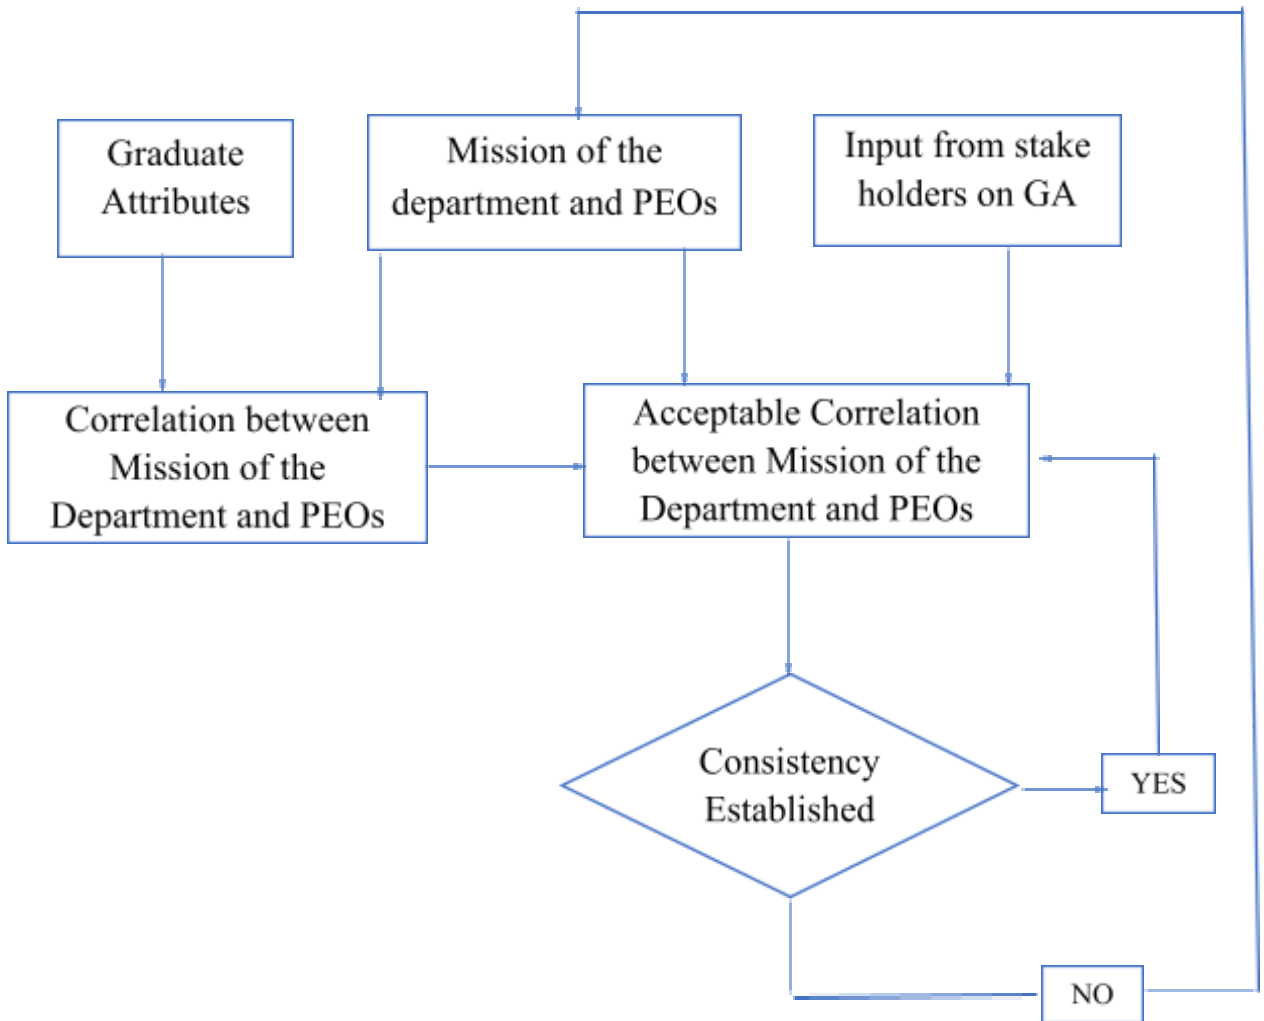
Graduate Attributes

Mission of the department and PEOs

Input from stake holders on GA

Correlation between Mission of the Department and PEOs

Acceptable Correlation between Mission of the Department and PEOs

Consistency Established

YES

NO